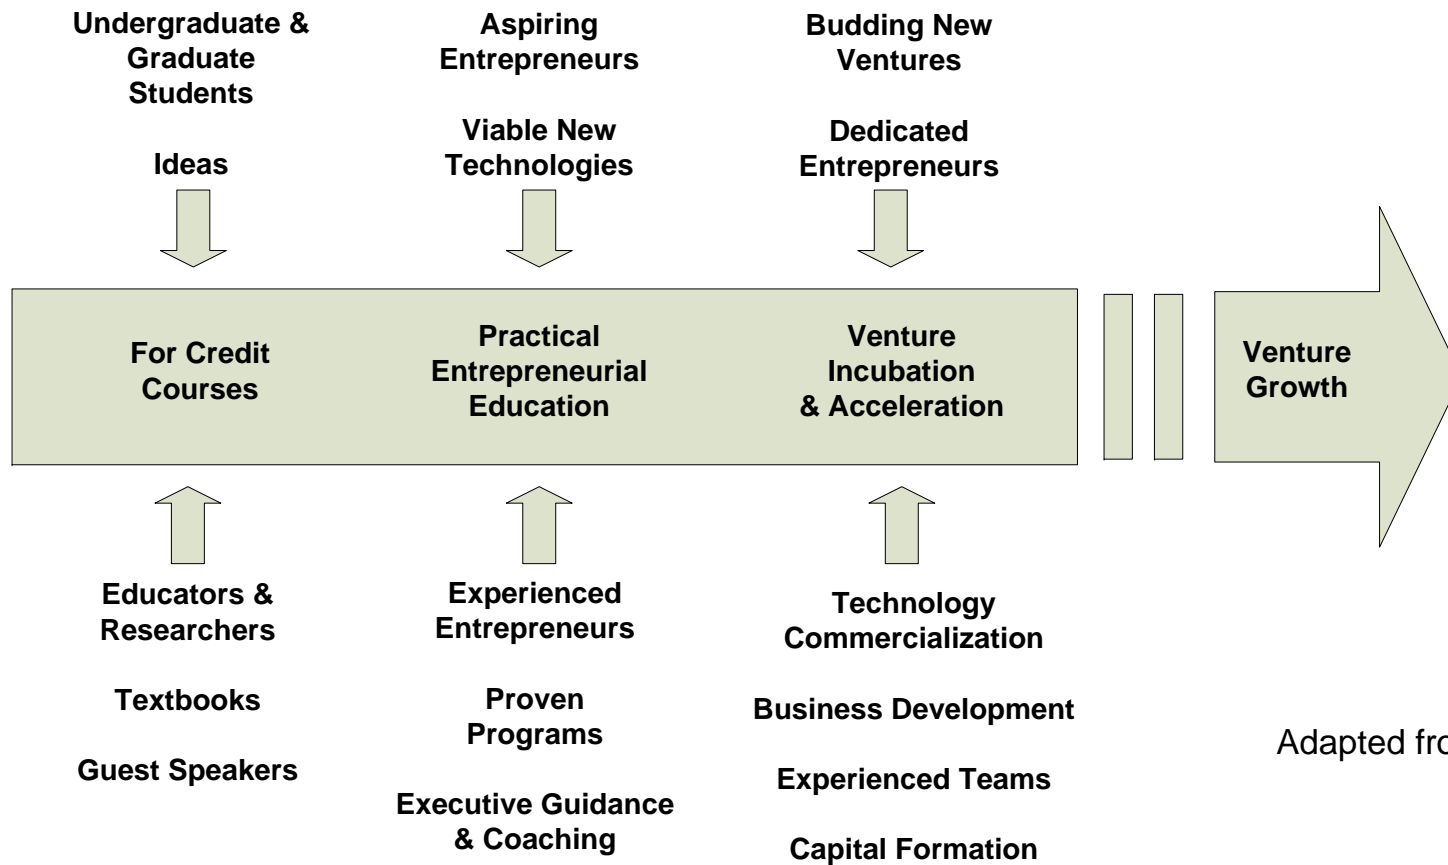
Undergraduate & Graduate Students

Ideas

Aspiring Entrepreneurs

Viable New Technologies

Budding New Ventures

Dedicated Entrepreneurs

For Credit Courses

Practical Entrepreneurial Education

Venture Incubation & Acceleration

Venture Growth

Educators & Researchers

Textbooks

Guest Speakers

Experienced Entrepreneurs

Proven Programs

Executive Guidance & Coaching

Technology Commercialization

Business Development

Experienced Teams

Capital Formation

Adapted fro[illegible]